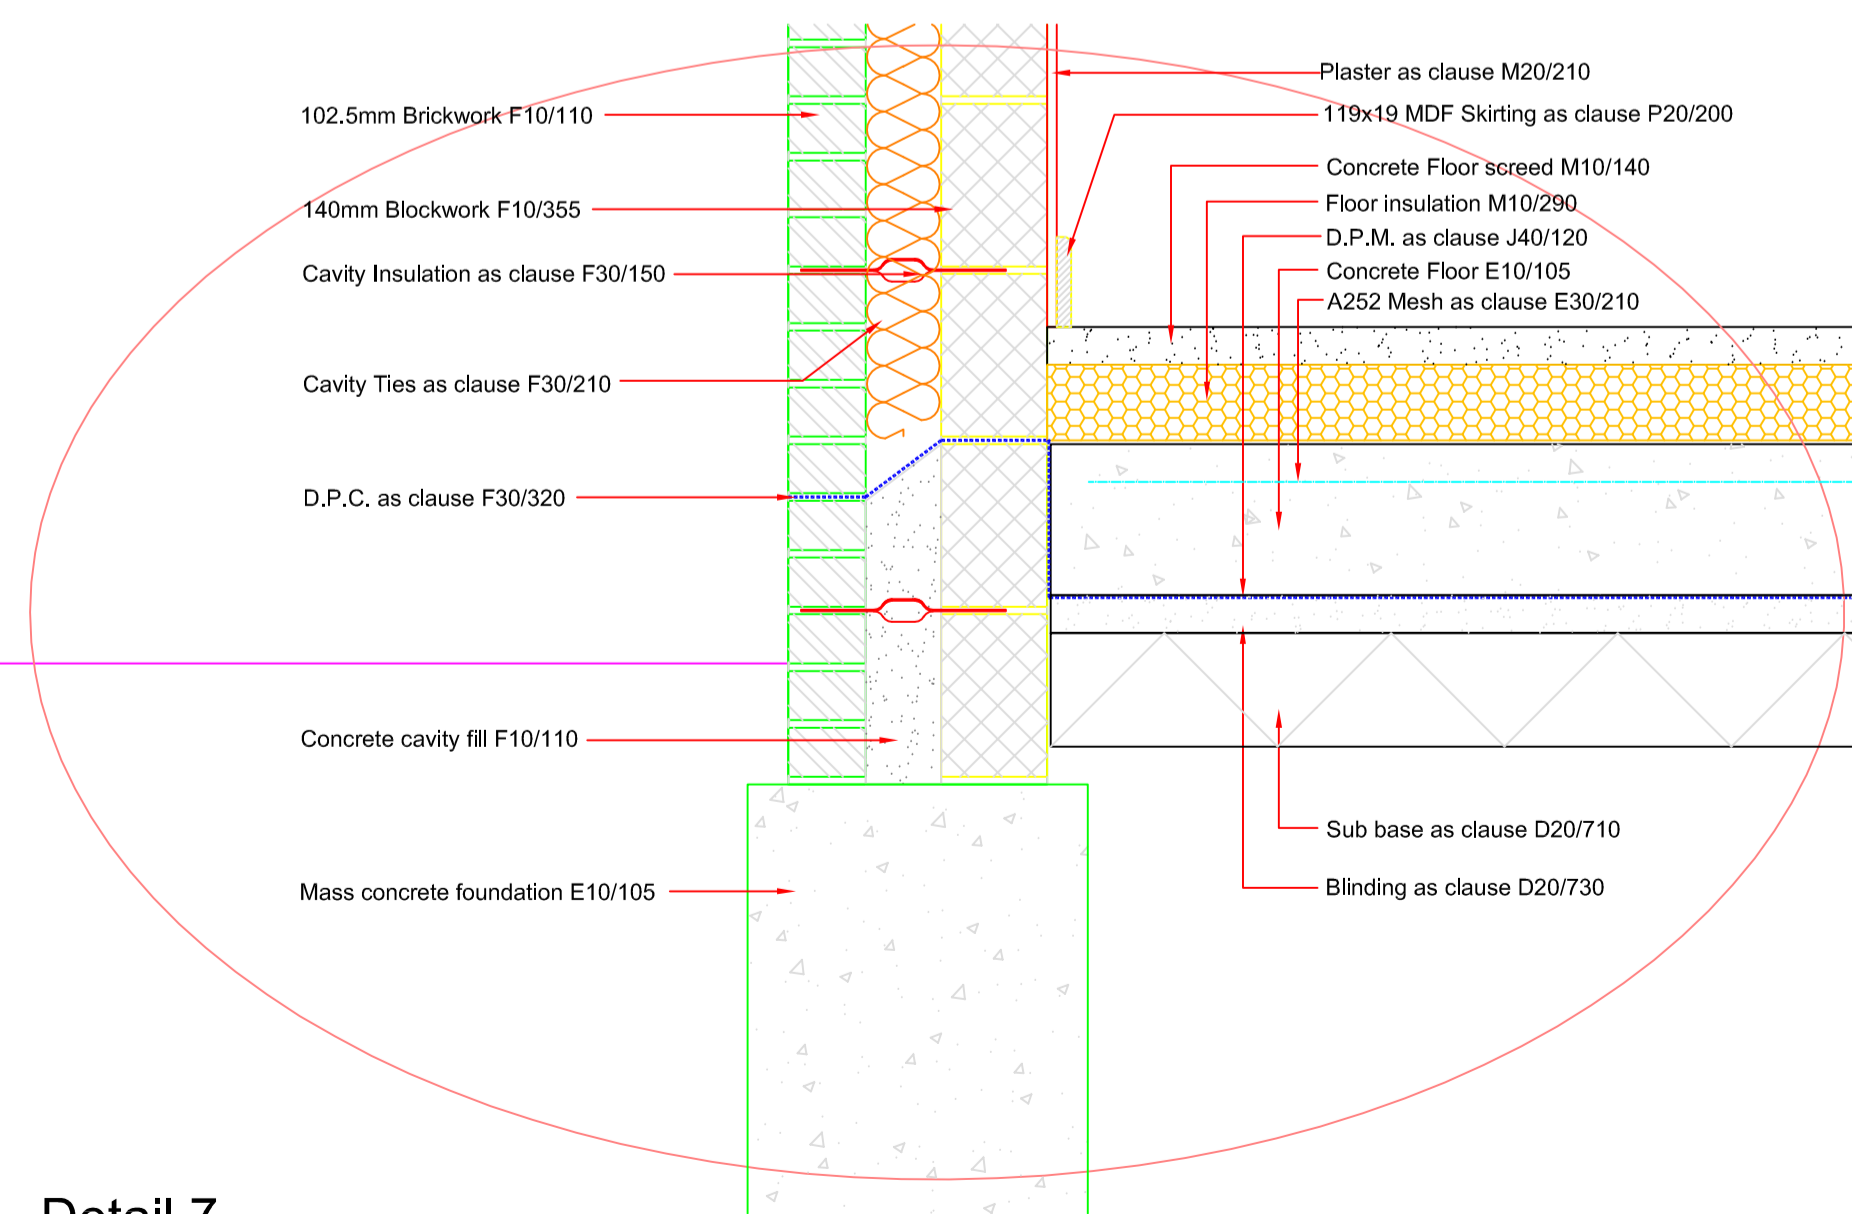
Plaster as clause M20/210

119x19 MDF Skirting as clause P20/200

102.5mm Brickwork F10/110

Concrete Floor screed M10/140

Floor insulation M10/290

140mm Blockwork F10/355

D.P.M. as clause J40/120

Concrete Floor E10/105

Cavity Insulation as clause F30/150

A252 Mesh as clause E30/210

Cavity Ties as clause F30/210

D.P.C. as clause F30/320

Concrete cavity fill F10/110

Sub base as clause D20/710

Blinding as clause D20/730

Mass concrete foundation E10/105

Detail 7